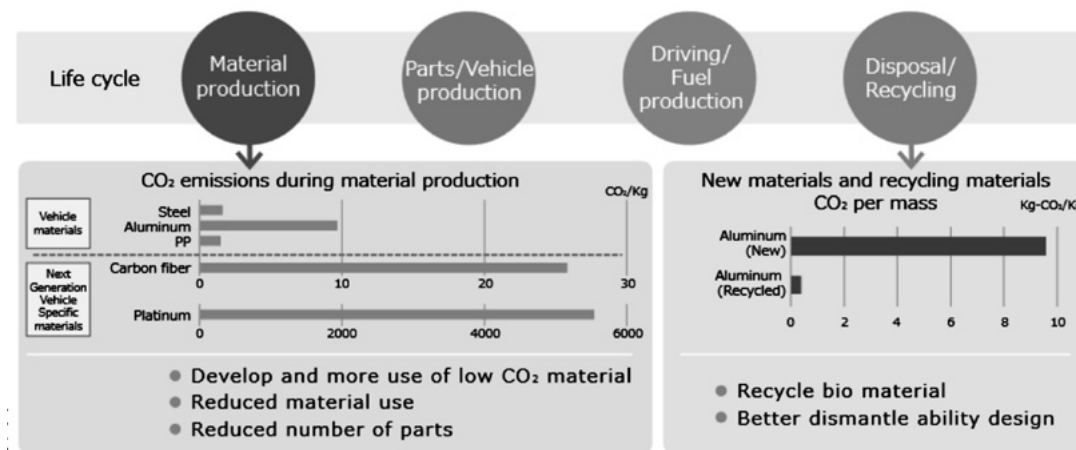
Life cycle

Material production

Parts/Vehicle production

Driving/ Fuel production

Disposal/ Recycling

$CO_2$ emissions during material production

$CO_2$/Kg

Vehicle materials

Steel
Aluminum
PP

Next Generation Vehicle Specific materials

Carbon fiber

0
10
20
30

Platinum

0
2000
4000
6000

New materials and recycling materials $CO_2$ per mass

Kg-$CO_2$/K

Aluminum (New)

Aluminum (Recycled)

0
2
4
6
8
10

● Develop and more use of low $CO_2$ material
● Reduced material use
● Reduced number of parts

● Recycle bio material
● Better dismantle ability design